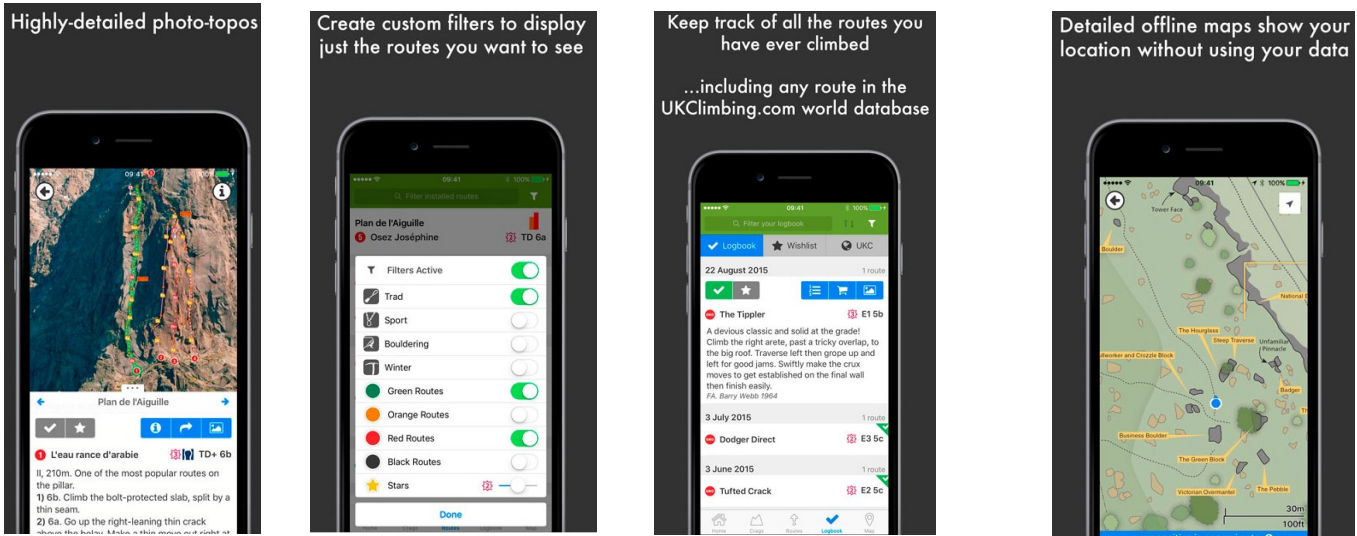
Highly-detailed photo-topos

09:41

Plan de l'Aiguille

1 L'eau rance d'arabie TD+ 6b

II, 210m. One of the most popular routes on the pillar.
1) 6b. Climb the bolt-protected slab, split by a thin seam.
2) 6a. Go up the right-leaning thin crack above the belay. Make a thin move out right at

Create custom filters to display just the routes you want to see

09:41 100%

Filter installed routes

Plan de l'Aiguille
5 Osez Joséphine TD 6a

Filters Active
Trad
Sport
Bouldering
Winter
Green Routes
Orange Routes
Red Routes
Black Routes
Stars

Done

Home Crags Routes Logbook Map

Keep track of all the routes you have ever climbed

...including any route in the UKClimbing.com world database

09:41 100%

Filter your logbook

Logbook Wishlist UKC

22 August 2015 1 route

The Tippler E1 5b

A devious classic and solid at the grade! Climb the right arete, past a tricky overlap, to the big roof. Traverse left then grope up and left for good jams. Swiftly make the crux moves to get established on the final wall then finish easily.
FA. Barry Webb 1964

3 July 2015 1 route

Dodger Direct E3 5c

3 June 2015 1 route

Tufted Crack E2 5c

Home Crags Routes Logbook Map

Detailed offline maps show your location without using your data

09:41 100%

Tower Face
Boulder
National B
The Hourglass
Steep Traverse
Unfamiliar Pinnacle
Ilworker and Crozzle Block
Badger
Business Boulder
The Green Block
Victorian Overmantel
The Pebble
30m
100ft